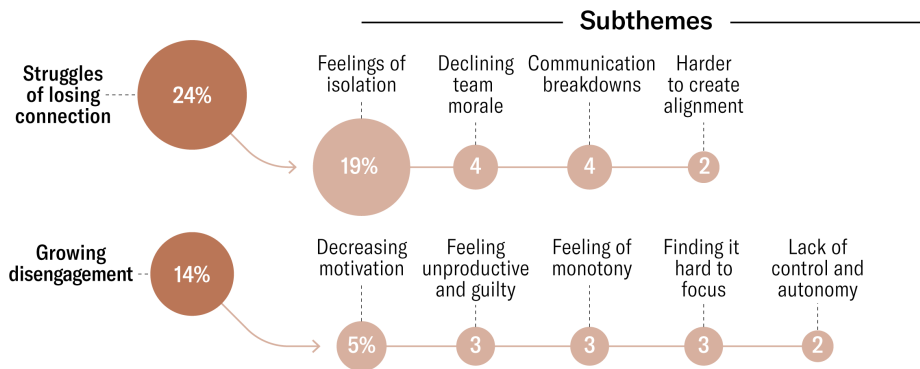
Subthemes

Struggles of losing connection

24%

Feelings of isolation

19%

Declining team morale

4

Communication breakdowns

4

Harder to create alignment

2

Growing disengagement

14%

Decreasing motivation

5%

Feeling unproductive and guilty

3

Feeling of monotony

3

Finding it hard to focus

3

Lack of control and autonomy

2